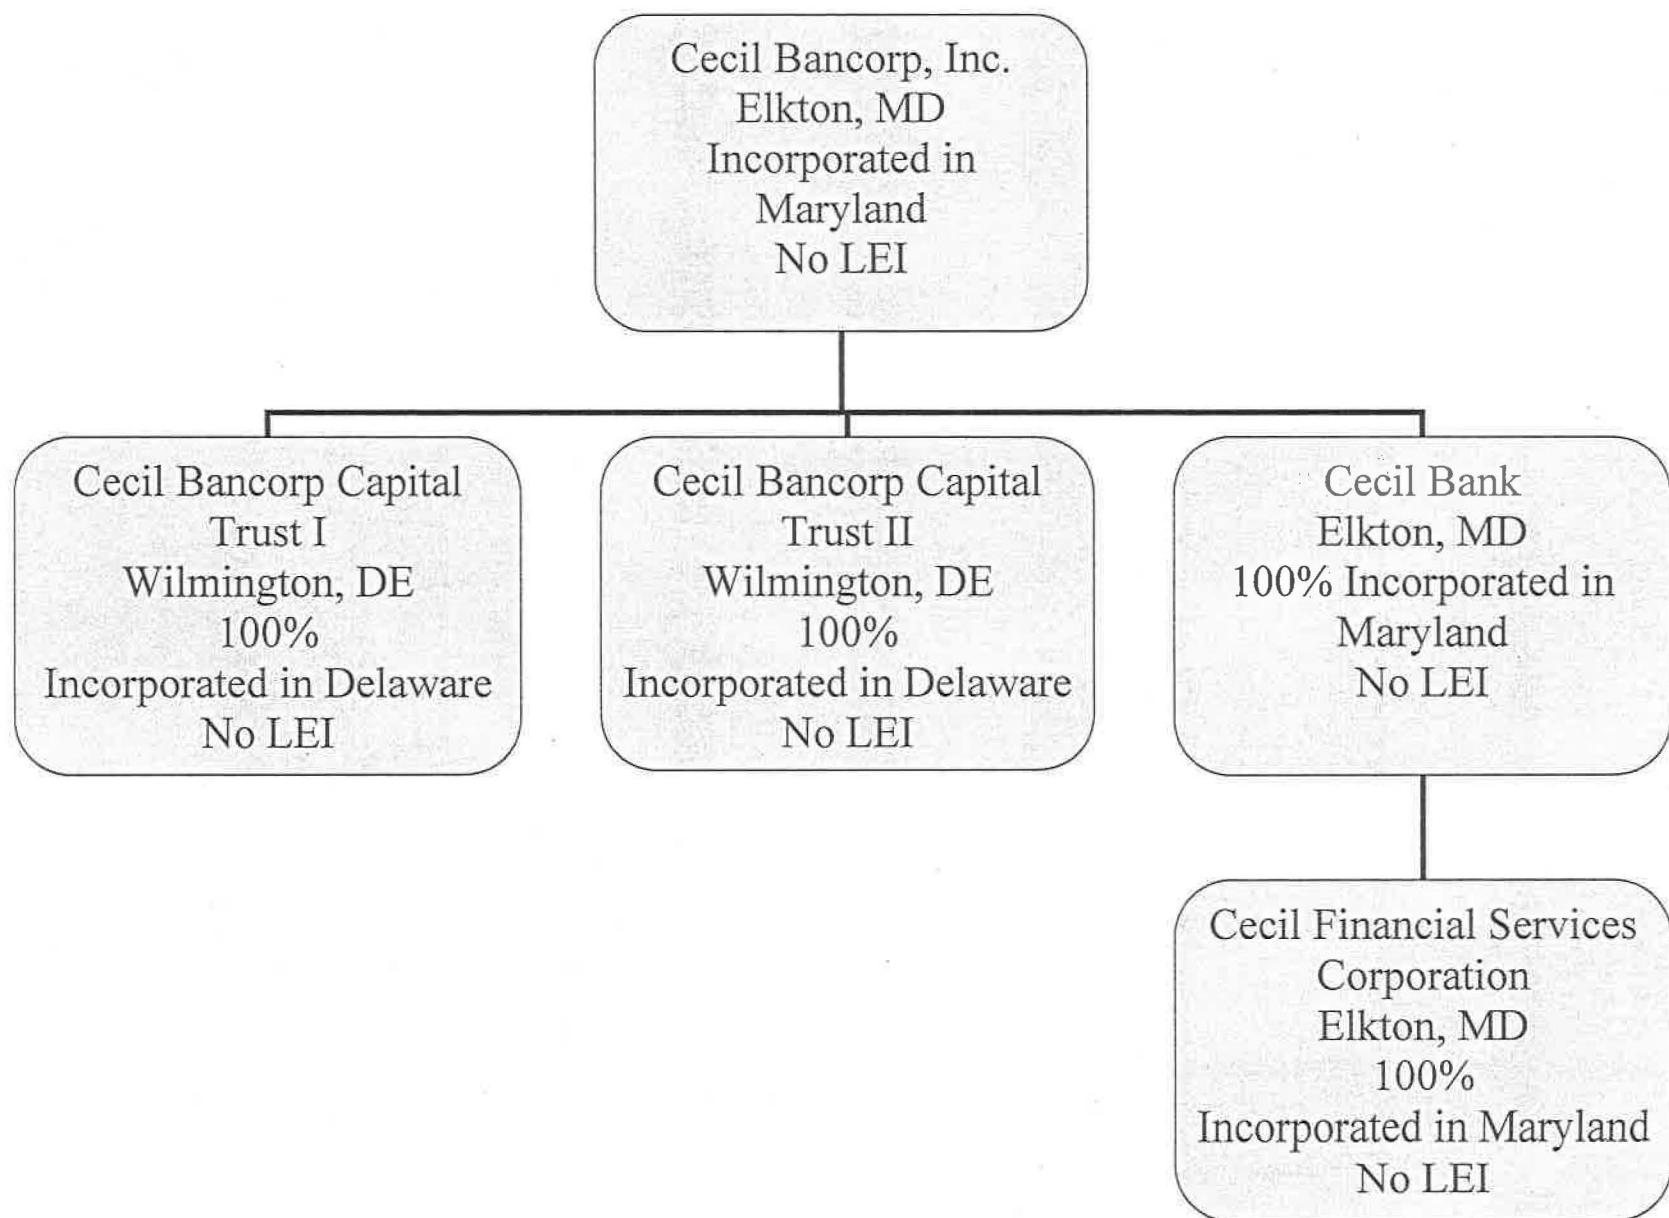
Cecil Bancorp, Inc.
Elkton, MD
Incorporated in Maryland
No LEI

Cecil Bancorp Capital Trust I
Wilmington, DE
100%
Incorporated in Delaware
No LEI

Cecil Bancorp Capital Trust II
Wilmington, DE
100%
Incorporated in Delaware
No LEI

Cecil Bank
Elkton, MD
100% Incorporated in Maryland
No LEI

Cecil Financial Services Corporation
Elkton, MD
100%
Incorporated in Maryland
No LEI